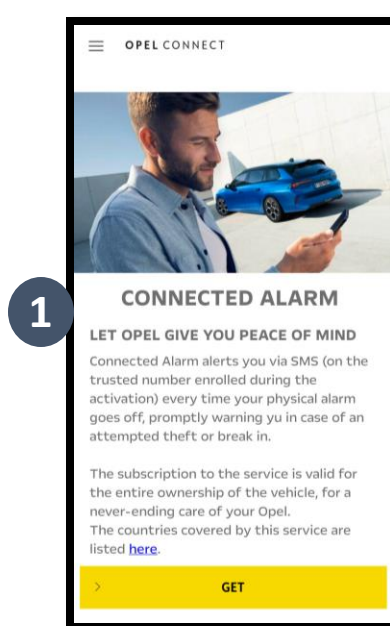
OPEL CONNECT

1

CONNECTED ALARM

LET OPEL GIVE YOU PEACE OF MIND

Connected Alarm alerts you via SMS (on the trusted number enrolled during the activation) every time your physical alarm goes off, promptly warning yu in case of an attempted theft or break in.

The subscription to the service is valid for the entire ownership of the vehicle, for a never-ending care of your Opel.
The countries covered by this service are listed here.

>

GET